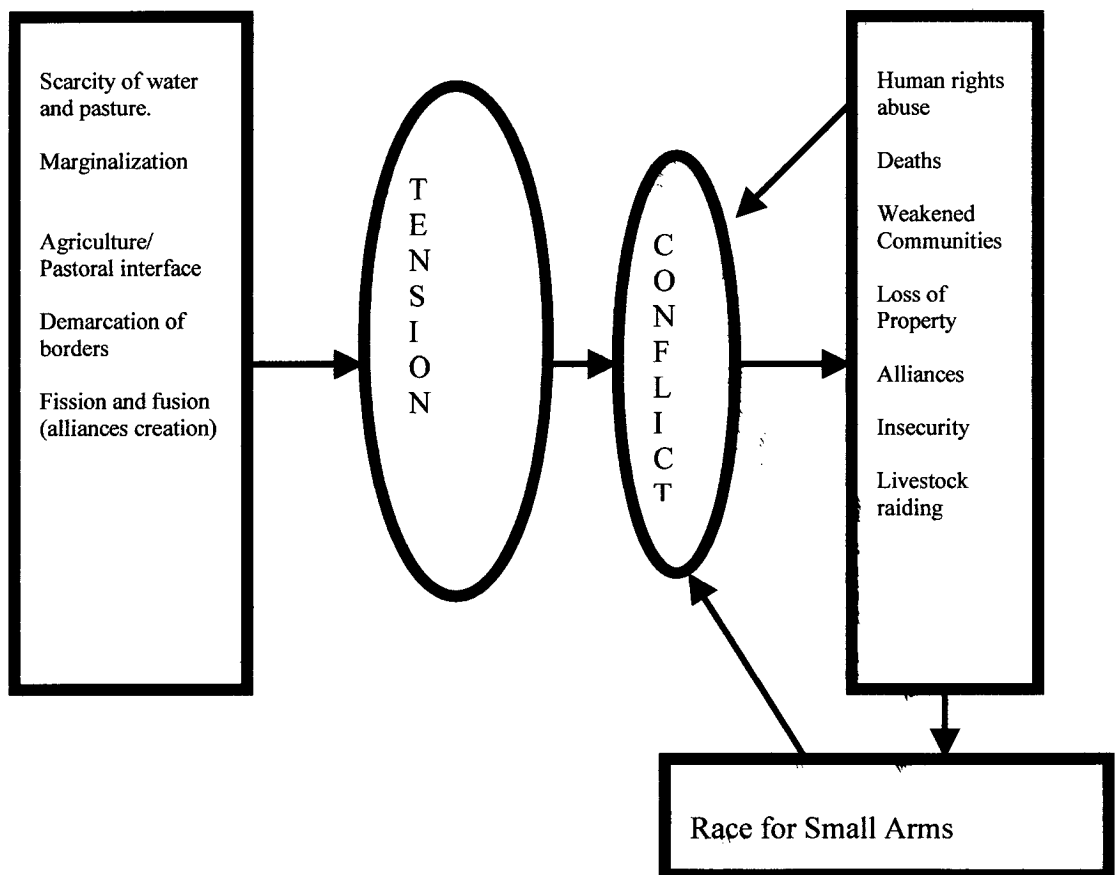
Scarcity of water and pasture.

Marginalization

Agriculture/ Pastoral interface

Demarcation of borders

Fission and fusion (alliances creation)

T
E
N
S
I
O
N

C
O
N
F
L
I
C
T

Human rights abuse

Deaths

Weakened Communities

Loss of Property

Alliances

Insecurity

Livestock raiding

Race for Small Arms